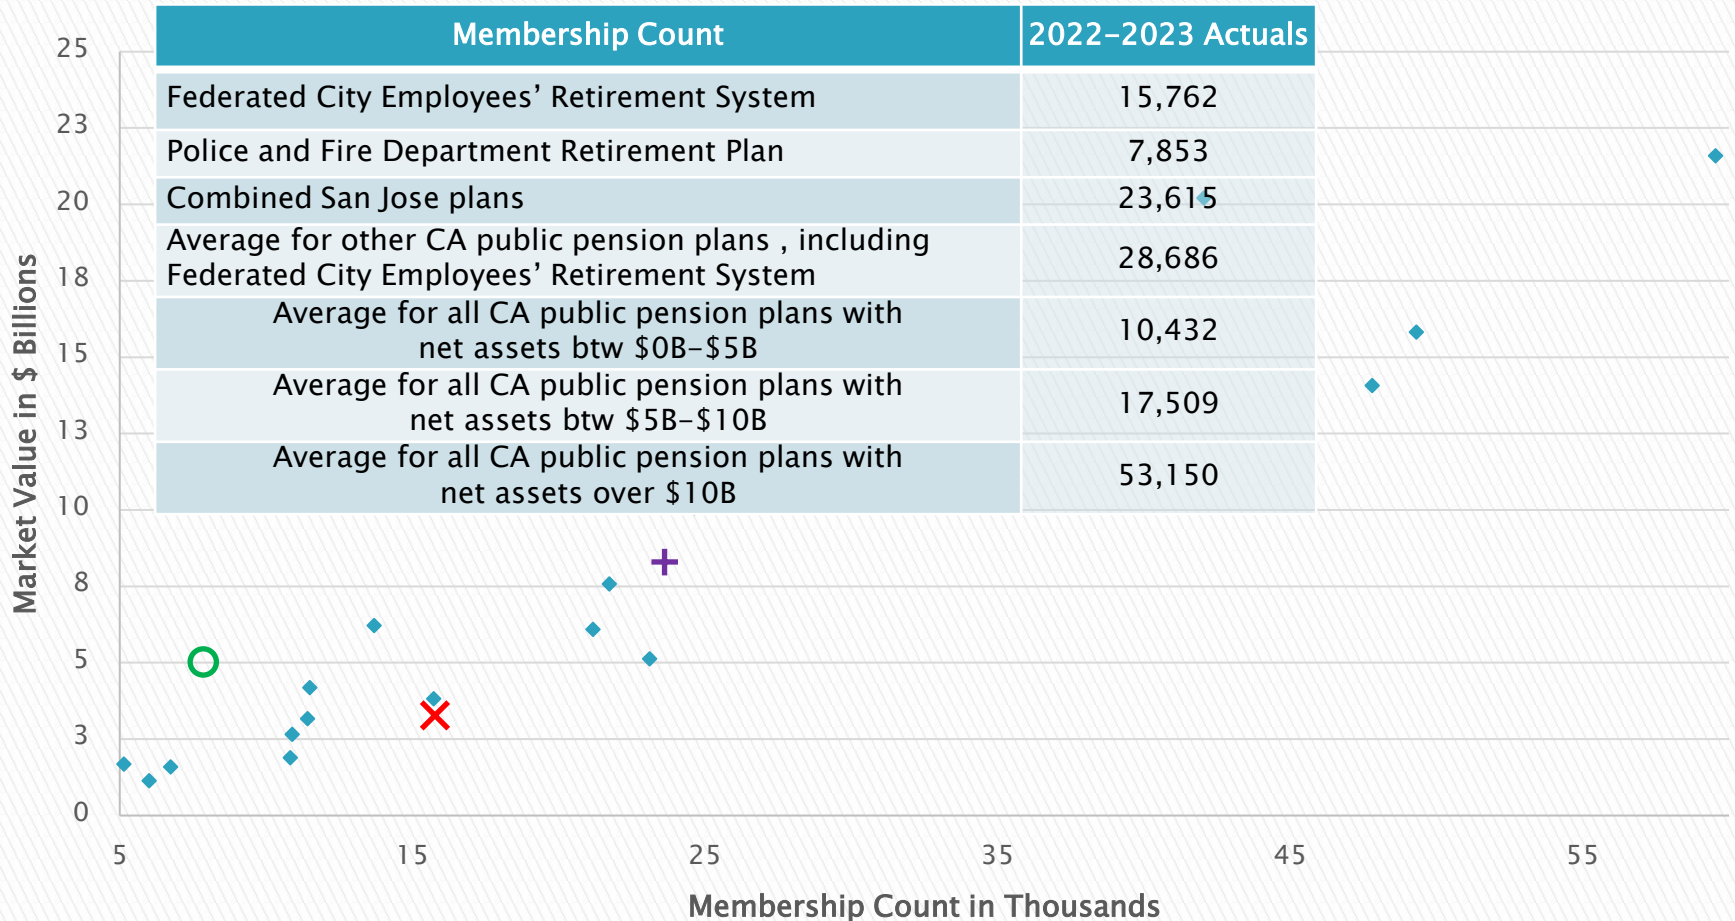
| Membership Count | 2022–2023 Actuals |
|---|---|
| Federated City Employees’ Retirement System | 15,762 |
| Police and Fire Department Retirement Plan | 7,853 |
| Combined San Jose plans | 23,615 |
| Average for other CA public pension plans , including Federated City Employees’ Retirement System | 28,686 |
| Average for all CA public pension plans with net assets btw \$0B–\$5B | 10,432 |
| Average for all CA public pension plans with net assets btw \$5B–\$10B | 17,509 |
| Average for all CA public pension plans with net assets over \$10B | 53,150 |

Market Value in \$ Billions

25
23
20
18
15
13
10
8
5
3
0

5
15
25
35
45
55

Membership Count in Thousands